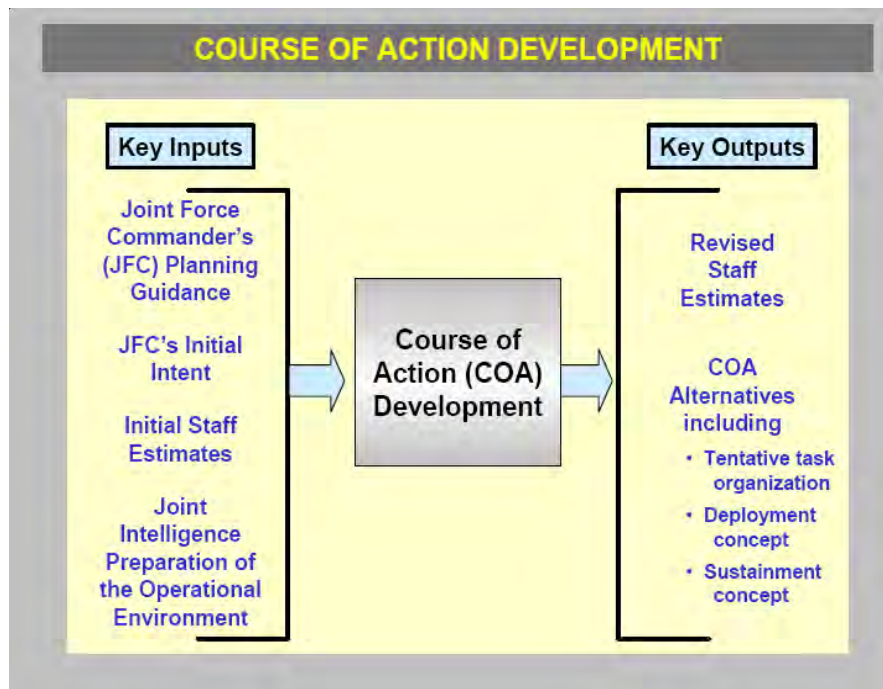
COURSE OF ACTION DEVELOPMENT

Key Inputs

Joint Force Commander's (JFC) Planning Guidance

JFC's Initial Intent

Initial Staff Estimates

Joint Intelligence Preparation of the Operational Environment

Course of Action (COA) Development

Key Outputs

Revised Staff Estimates

COA Alternatives including

• Tentative task organization
• Deployment concept
• Sustainment concept